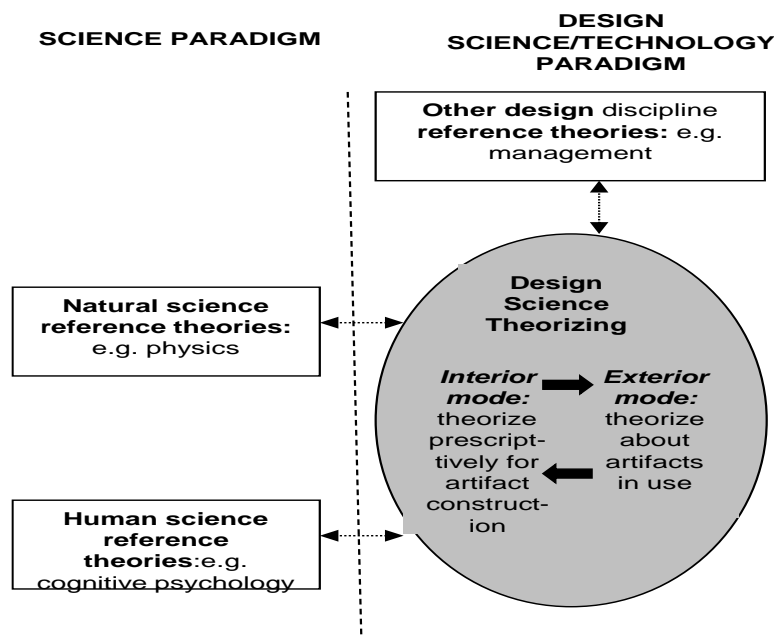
SCIENCE PARADIGM

DESIGN SCIENCE/TECHNOLOGY PARADIGM

Other design discipline reference theories: e.g. management

Natural science reference theories: e.g. physics

Design Science Theorizing

Interior mode: theorize prescriptively for artifact construction

Exterior mode: theorize about artifacts in use

Human science reference theories:e.g. cognitive psychology